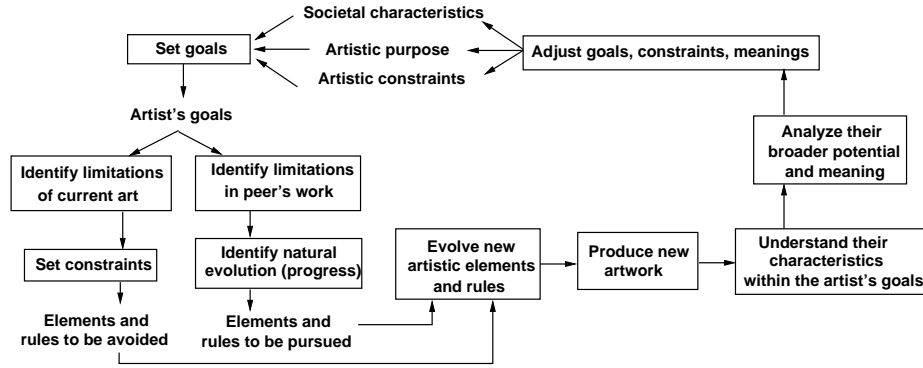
Societal characteristics

Set goals

Artistic purpose

Artistic constraints

Adjust goals, constraints, meanings

Artist's goals

Identify limitations of current art

Identify limitations in peer's work

Analyze their broader potential and meaning

Set constraints

Identify natural evolution (progress)

Evolve new artistic elements and rules

Produce new artwork

Understand their characteristics within the artist's goals

Elements and rules to be avoided

Elements and rules to be pursued